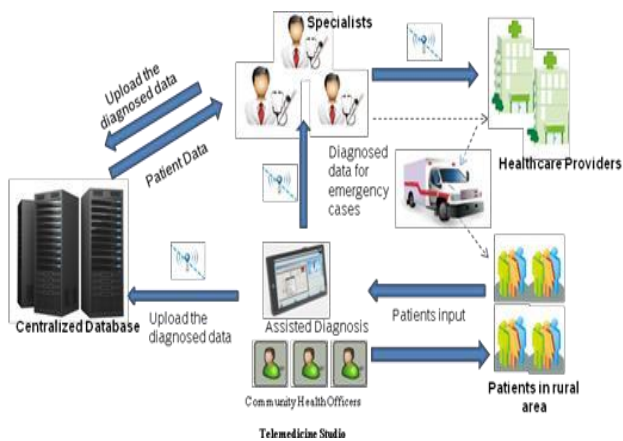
Specialists

Upload the diagnosed data

Patient Data

Diagnosed data for emergency cases

Healthcare Providers

Centralized Database

Upload the diagnosed data

Assisted Diagnosis

Patients input

Community Health Officers

Patients in rural area

Telemedicine Studio